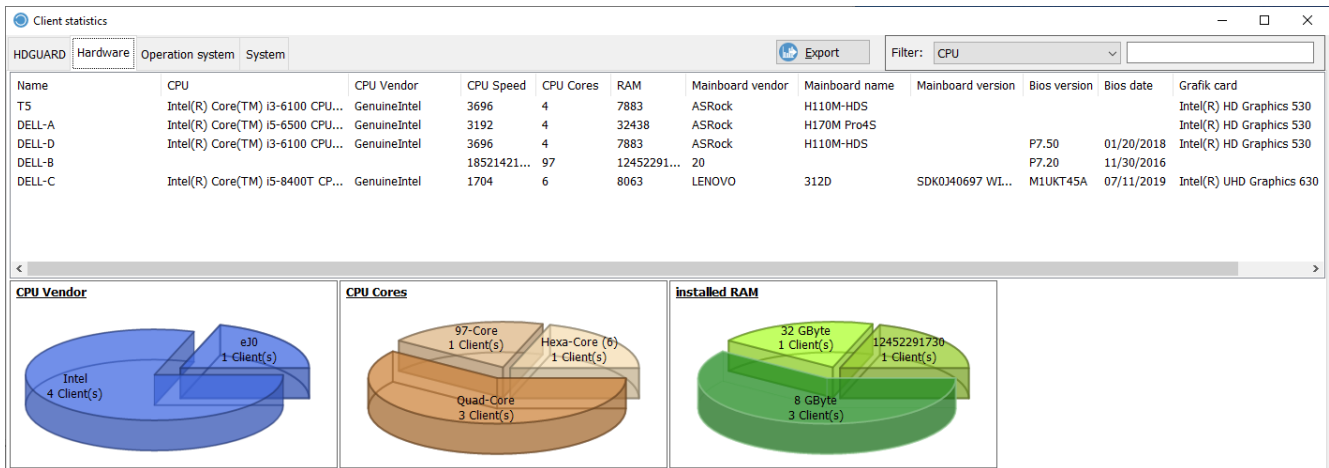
Client statistics

HDGUARD | Hardware | Operation system | System

Export

Filter: CPU

| Name | CPU | CPU Vendor | CPU Speed | CPU Cores | RAM | Mainboard vendor | Mainboard name | Mainboard version | Bios version | Bios date | Grafik card |
|---|---|---|---|---|---|---|---|---|---|---|---|
| T5 | Intel(R) Core(TM) i3-6100 CPU... | GenuineIntel | 3696 | 4 | 7883 | ASRock | H110M-HDS | | | | Intel(R) HD Graphics 530 |
| DELL-A | Intel(R) Core(TM) i5-6500 CPU... | GenuineIntel | 3192 | 4 | 32438 | ASRock | H170M Pro4S | | | | Intel(R) HD Graphics 530 |
| DELL-D | Intel(R) Core(TM) i3-6100 CPU... | GenuineIntel | 3696 | 4 | 7883 | ASRock | H110M-HDS | | P7.50 | 01/20/2018 | Intel(R) HD Graphics 530 |
| DELL-B | | | 18521421... | 97 | 12452291... | 20 | | | P7.20 | 11/30/2016 | |
| DELL-C | Intel(R) Core(TM) i5-8400T CP... | GenuineIntel | 1704 | 6 | 8063 | LENOVO | 312D | SDK0J40697 WI... | M1UKT45A | 07/11/2019 | Intel(R) UHD Graphics 630 |

CPU Vendor
eJ0
1 Client(s)
Intel
4 Client(s)

CPU Cores
97-Core
1 Client(s)
Hexa-Core (6)
1 Client(s)
Quad-Core
3 Client(s)

installed RAM
32 GByte
1 Client(s)
12452291730
1 Client(s)
8 GByte
3 Client(s)